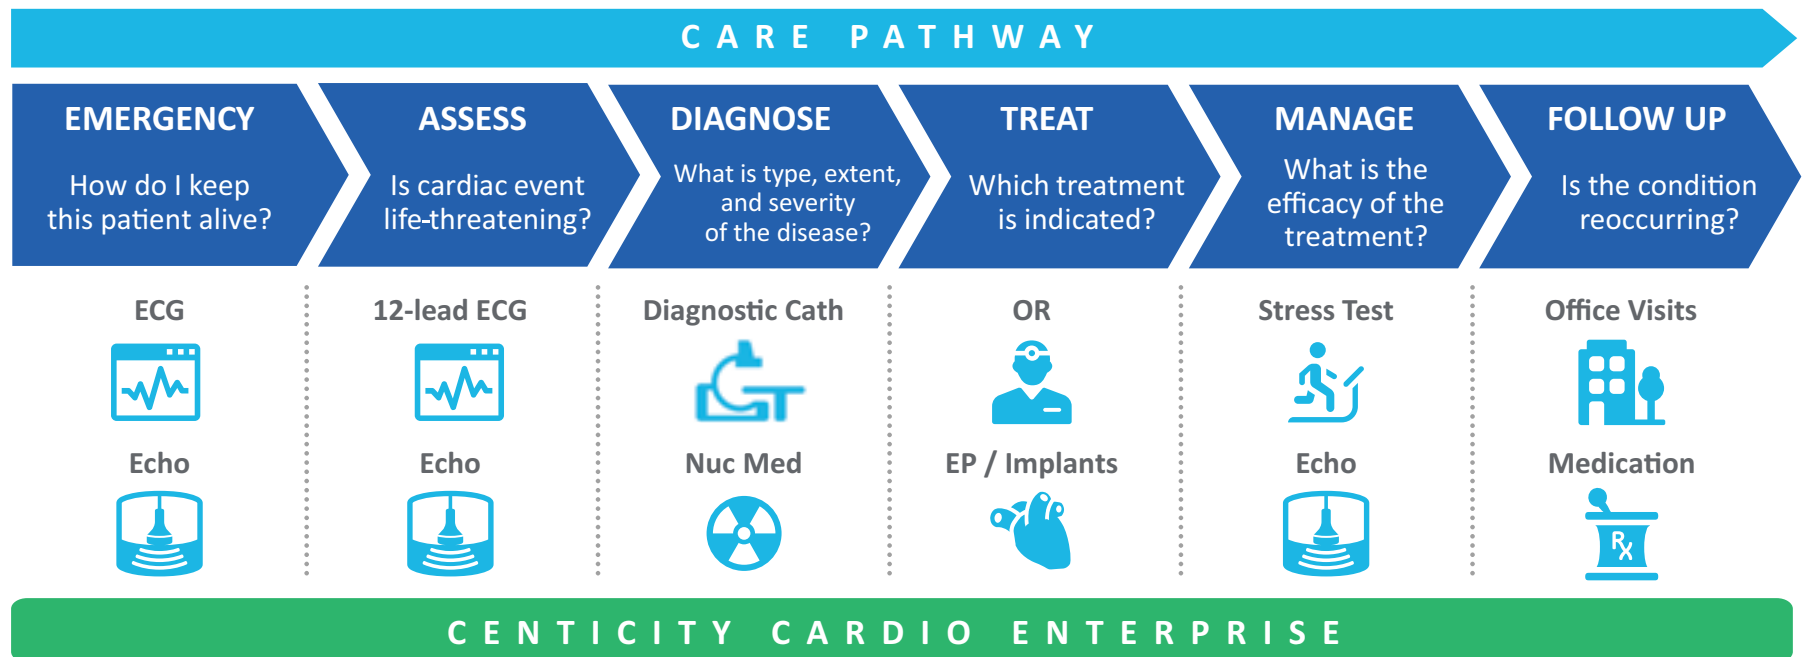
CARE PATHWAY

EMERGENCY

How do I keep this patient alive?

ASSESS

Is cardiac event life-threatening?

DIAGNOSE

What is type, extent, and severity of the disease?

TREAT

Which treatment is indicated?

MANAGE

What is the efficacy of the treatment?

FOLLOW UP

Is the condition reoccurring?

ECG

Echo

12-lead ECG

Echo

Diagnostic Cath

Nuc Med

OR

EP / Implants

Stress Test

Echo

Office Visits

Medication

Rx

CENTICITY CARDIO ENTERPRISE